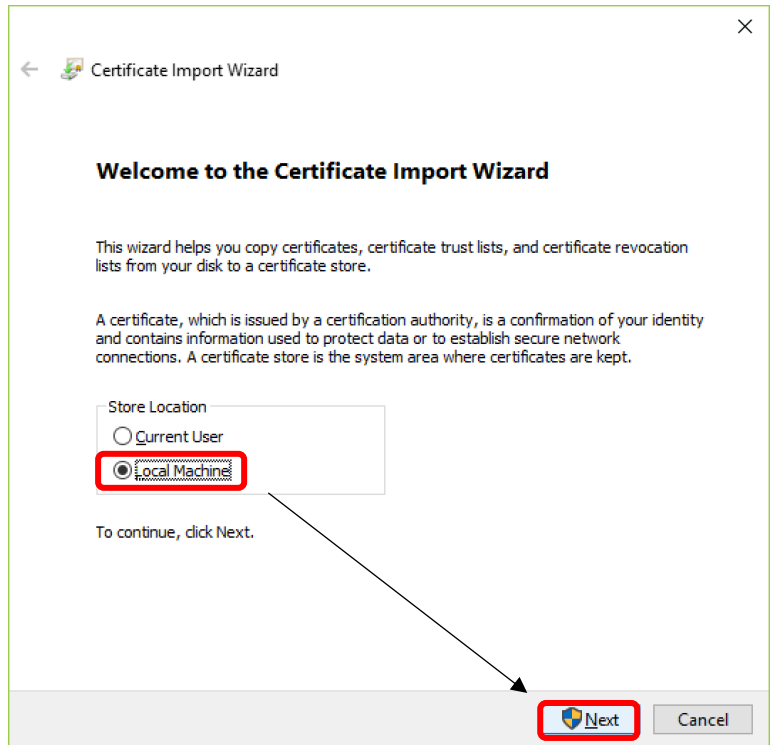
Certificate Import Wizard

Welcome to the Certificate Import Wizard

This wizard helps you copy certificates, certificate trust lists, and certificate revocation lists from your disk to a certificate store.

A certificate, which is issued by a certification authority, is a confirmation of your identity and contains information used to protect data or to establish secure network connections. A certificate store is the system area where certificates are kept.

Store Location

Current User

Local Machine

To continue, click Next.

Next

Cancel